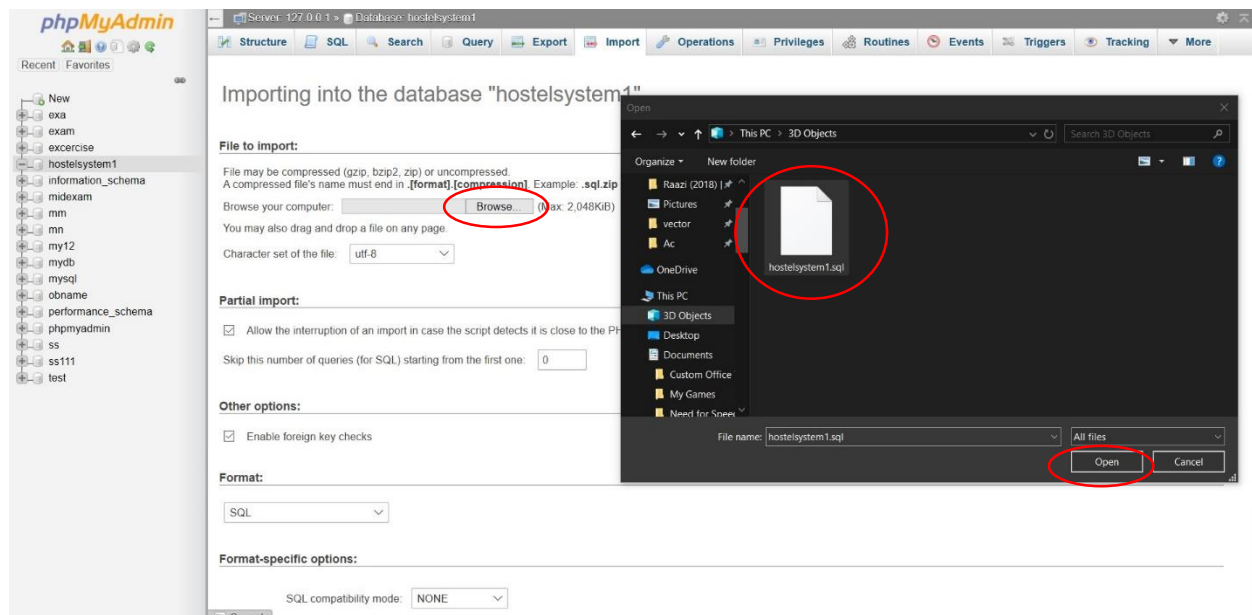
phpMyAdmin

Recent Favorites

New
exa
exam
excercise
hostelsystem1
information_schema
midexam
mm
mn
my12
mydb
mysql
obname
performance_schema
phpmyadmin
ss
ss111
test

Server: 127.0.0.1 » Database: hostelsystem1

Structure SQL Search Query Export Import Operations Privileges Routines Events Triggers Tracking More

Importing into the database "hostelsystem1"

File to import:

File may be compressed (gzip, bzip2, zip) or uncompressed.
A compressed file's name must end in .[format].[compression]. Example: .sql.zip

Browse your computer: Browse... (Max: 2,048KiB)

You may also drag and drop a file on any page.

Character set of the file: utf-8

Partial import:

Allow the interruption of an import in case the script detects it is close to the PH

Skip this number of queries (for SQL) starting from the first one: 0

Other options:

Enable foreign key checks

Format:

SQL

Format-specific options:

SQL compatibility mode: NONE

Open

This PC > 3D Objects

Search 3D Objects

Organize New folder

Raazi (2018) |
Pictures
vector
Ac
OneDrive
This PC
3D Objects
Desktop
Documents
Custom Office
My Games
Need for Spee

hostelsystem1.sql

File name: hostelsystem1.sql

All files

Open Cancel